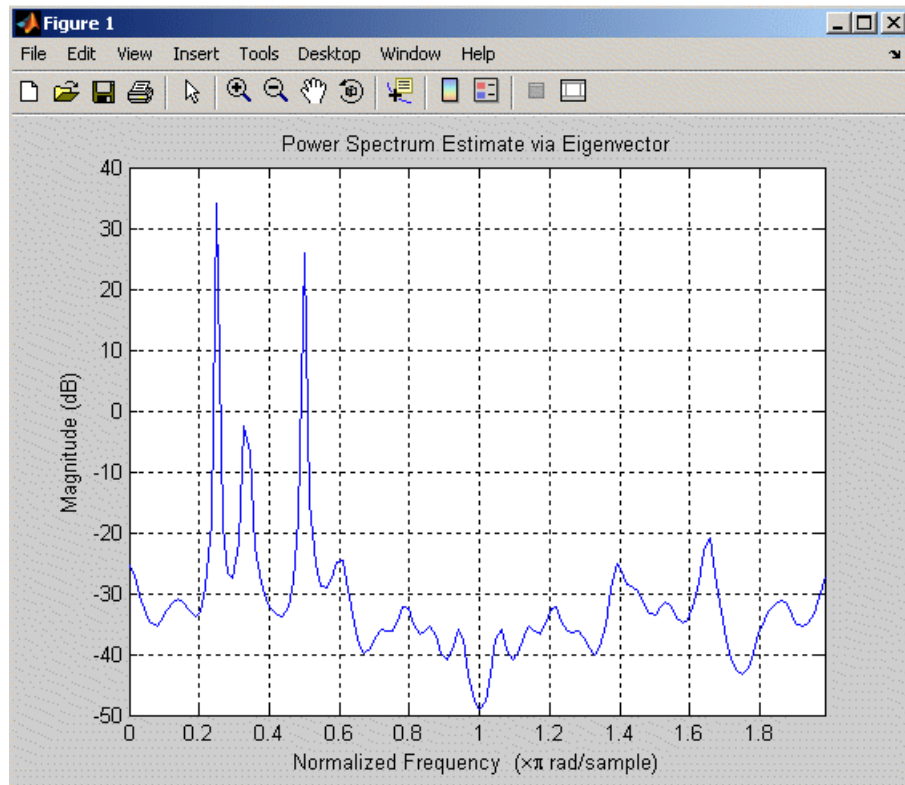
Figure 1

File Edit View Insert Tools Desktop Window Help

Power Spectrum Estimate via Eigenvector

40
30
20
10
0
-10
-20
-30
-40
-50

Magnitude (dB)

0 0.2 0.4 0.6 0.8 1 1.2 1.4 1.6 1.8

Normalized Frequency ($\times\pi$ rad/sample)